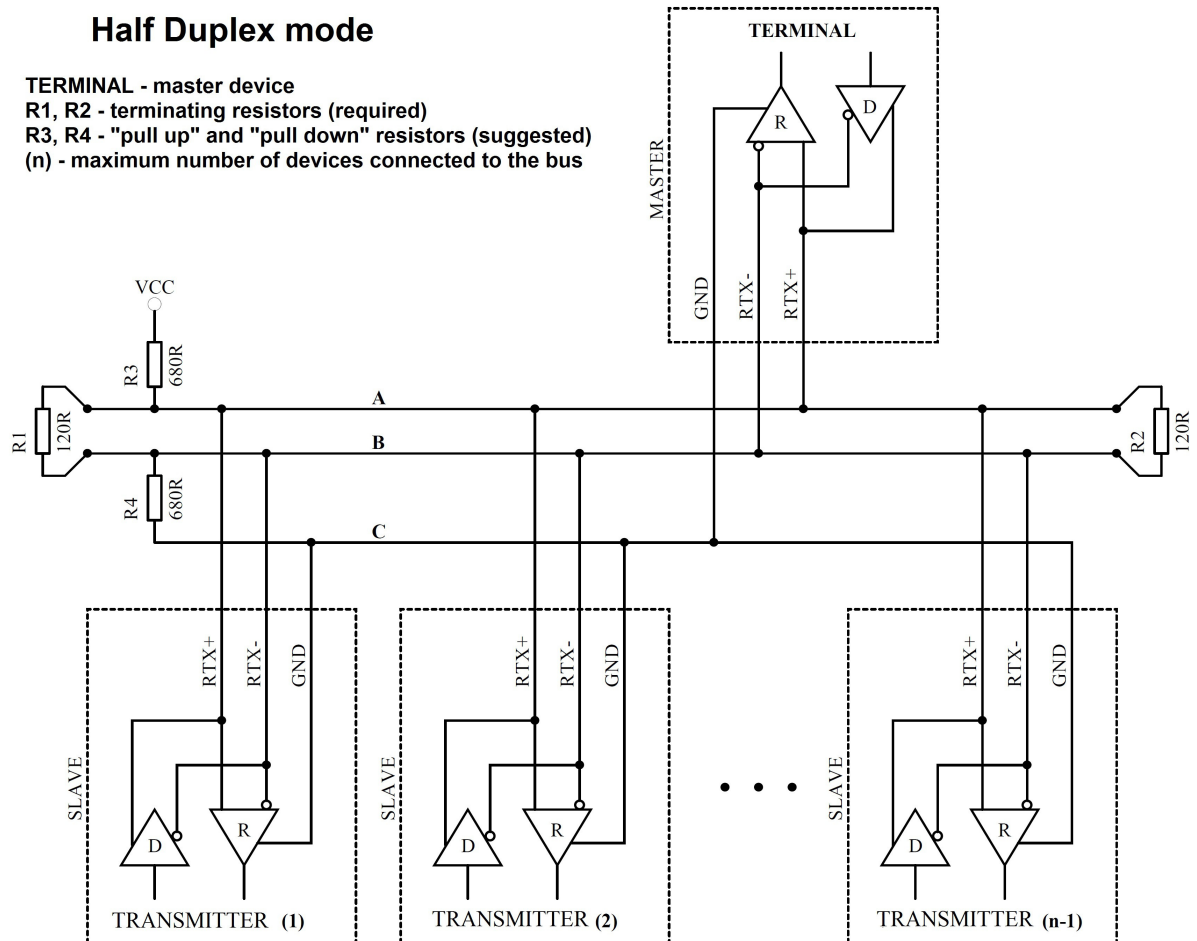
Half Duplex mode

TERMINAL - master device
R1, R2 - terminating resistors (required)
R3, R4 - "pull up" and "pull down" resistors (suggested)
(n) - maximum number of devices connected to the bus

TERMINAL
R
D
MASTER
GND
RTX-
RTX+

VCC
R3
680R
R1
120R
R4
680R
A
B
C
R2
120R

RTX+
RTX-
GND
SLAVE
D
R
TRANSMITTER (1)

RTX+
RTX-
GND
SLAVE
D
R
TRANSMITTER (2)

RTX+
RTX-
GND
SLAVE
D
R
TRANSMITTER (n-1)